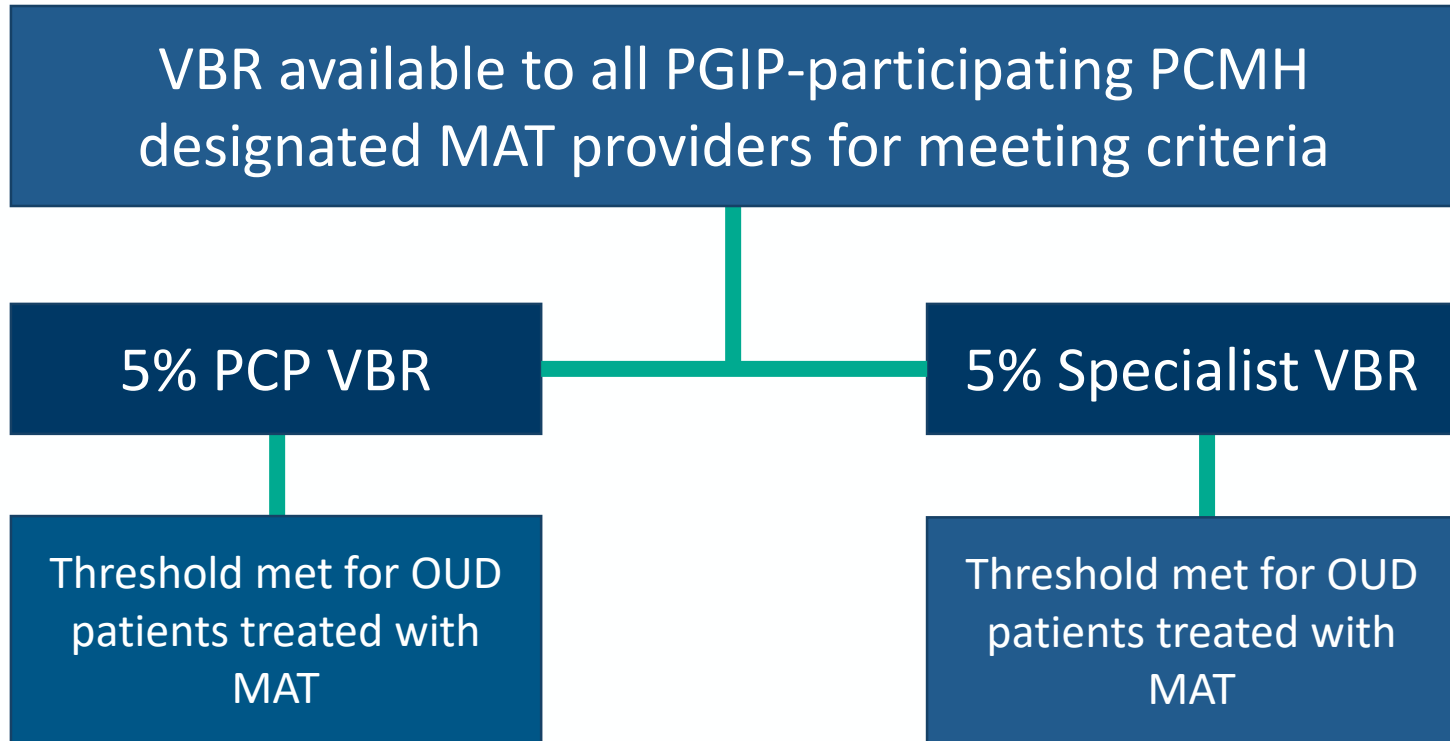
VBR available to all PGIP-participating PCMH designated MAT providers for meeting criteria

5% PCP VBR

5% Specialist VBR

Threshold met for OUD patients treated with MAT

Threshold met for OUD patients treated with MAT